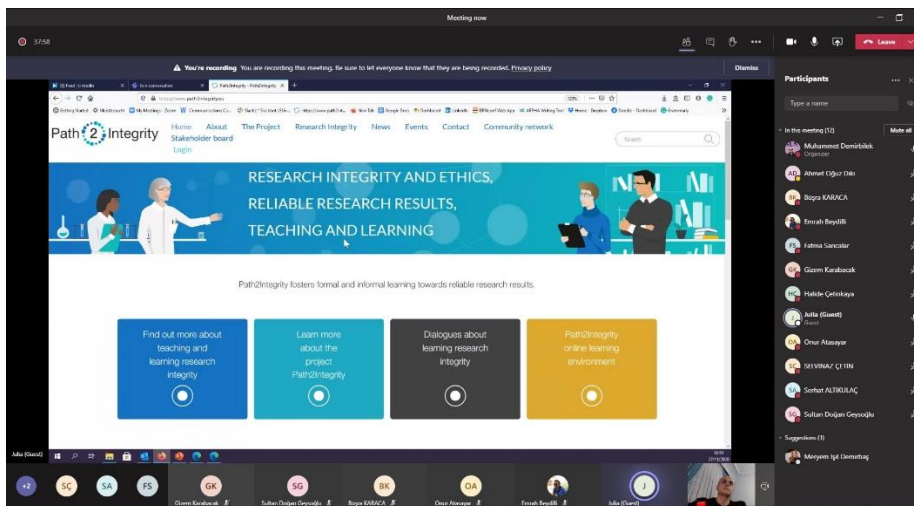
Meeting now

37:58

Leave

You're recording You are recording this meeting. Be sure to let everyone know that they are being recorded. Privacy policy

Dismiss

Participants

Type a name

In this meeting (12)

Mute all

Muhammet Demirbilek
Organizer

Ahmet Oğuz Dikı

Büşra KARACA

Emrah Beydilli

Fatma Sancalar

Gizem Karabacak

Halide Çetinkaya

Julia (Guest)
Guest

Onur Atasayar

SELVİNAZ ÇETİN

Serhat ALTIKULAÇ

Sultan Doğan Geysoğlu

Suggestions (1)

Meryem Işıl Demirtaş

Path2Integrity – Path2Integrity

Home About The Project Research Integrity News Events Contact Community network Stakeholder board Login

Search

Path 2 Integrity

RESEARCH INTEGRITY AND ETHICS, RELIABLE RESEARCH RESULTS, TEACHING AND LEARNING

Path2Integrity fosters formal and informal learning towards reliable research results.

Find out more about teaching and learning research integrity

Learn more about the project Path2Integrity

Dialogues about learning research integrity

Path2Integrity online learning environment

Julia (Guest)

+2 SC SA FS

GK Gizem Karabacak

SG Sultan Doğan Geysoğlu

BK Büşra KARACA

OA Onur Atasayar

Emrah Beydilli

J Julia (Guest)